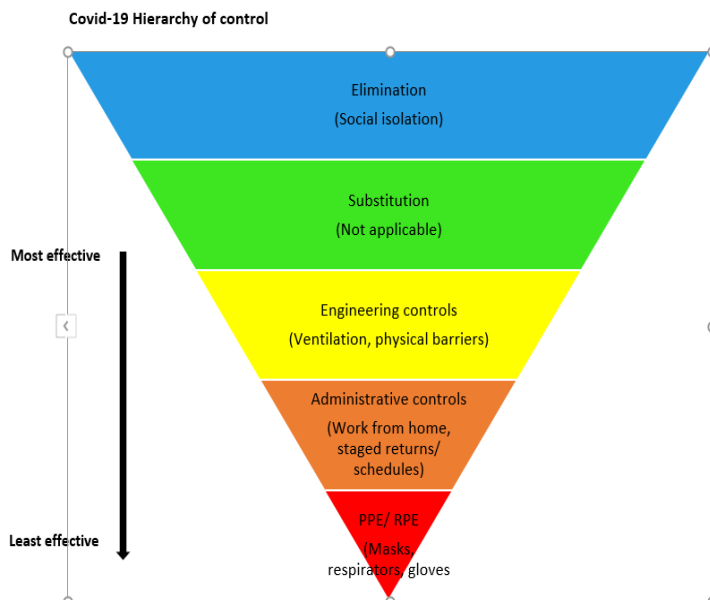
Covid-19 Hierarchy of control

Elimination
(Social isolation)

Substitution
(Not applicable)

Most effective

Engineering controls
(Ventilation, physical barriers)

Administrative controls
(Work from home, staged returns/ schedules)

PPE/ RPE
(Masks, respirators, gloves

Least effective